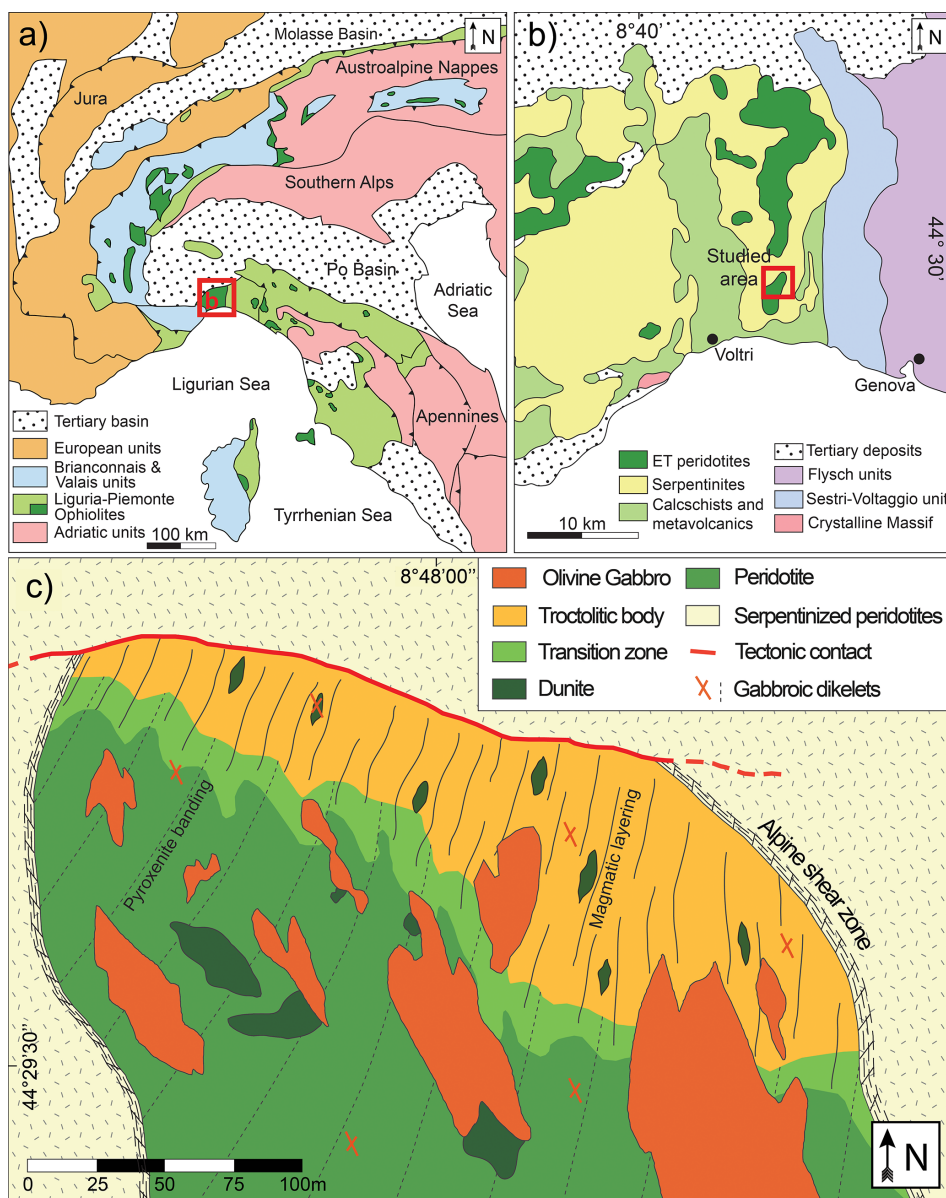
a)

N

Molasse Basin

Austroalpine Nappes

Jura

Southern Alps

Po Basin

Adriatic Sea

b

Ligurian Sea

Apennines

Tyrrhenian Sea

Tertiary basin

European units

Brianconnais & Valais units

Liguria-Piemonte Ophiolites

Adriatic units

100 km

b)

8°40'

N

44° 30'

Studied area

Voltri

Genova

ET peridotites

Serpentinites

Calcschists and metavolcanics

Tertiary deposits

Flysch units

Sestri-Voltaggio unit

Crystalline Massif

10 km

c)

8°48'00''

Olivine Gabbro

Troctolitic body

Transition zone

Dunite

Peridotite

Serpentinized peridotites

Tectonic contact

Gabbroic dikelets

Pyroxenite banding

Magmatic layering

Alpine shear zone

44°29'30''

0 25 50 75 100m

N